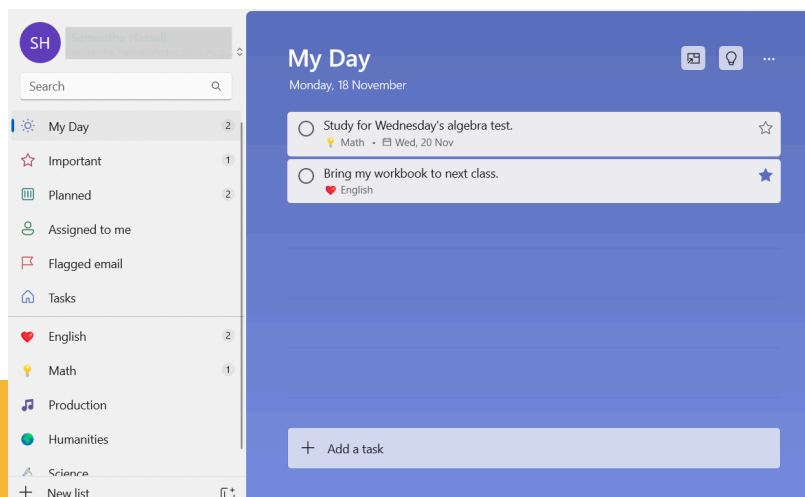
SH

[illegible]
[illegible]

Search

My Day 2
Important 1
Planned 2
Assigned to me
Flagged email
Tasks

English 2
Math 1
Production
Humanities
Science

+ New list

My Day
Monday, 18 November

Study for Wednesday's algebra test.
Math • Wed, 20 Nov

Bring my workbook to next class.
English

+ Add a task